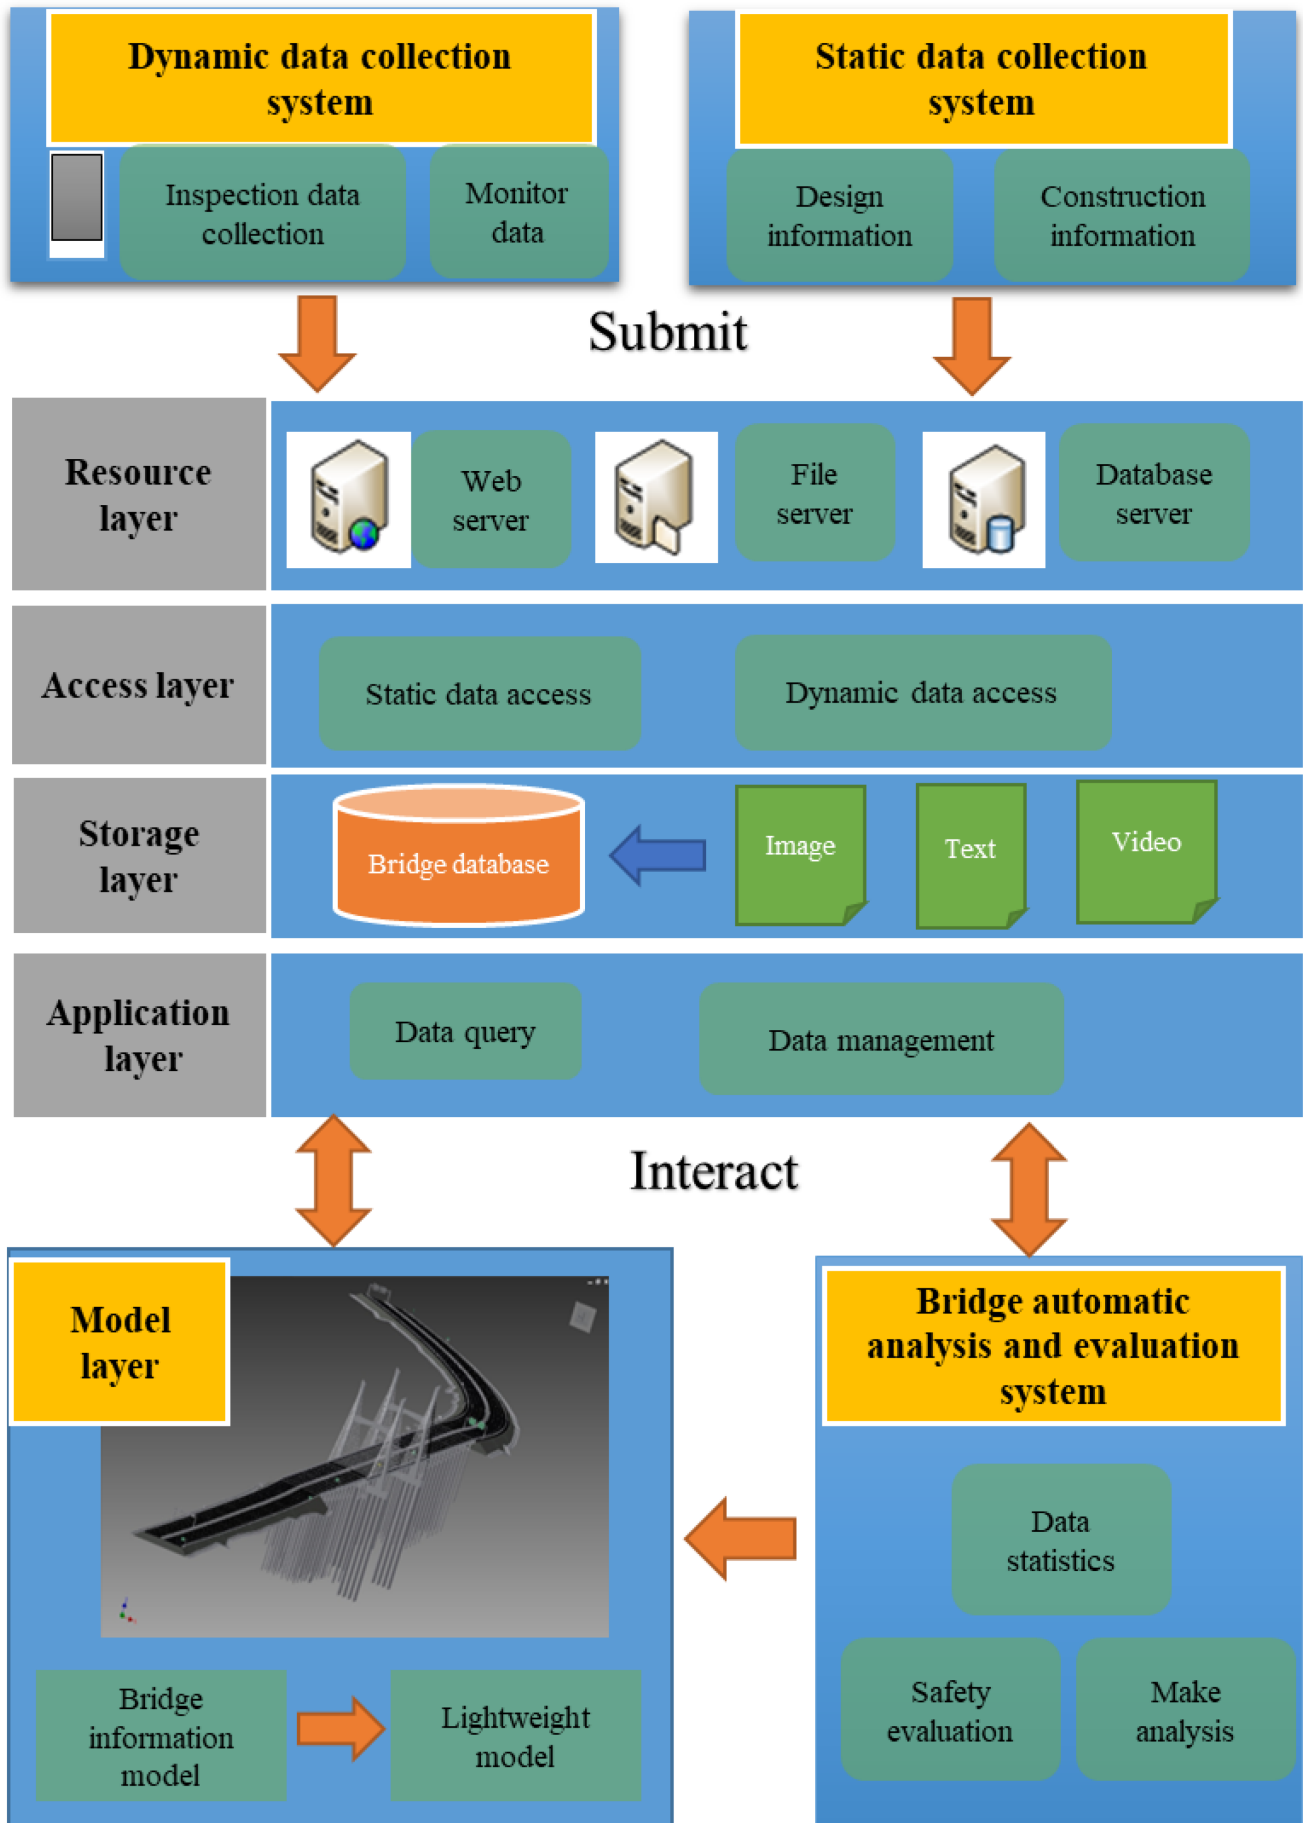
Dynamic data collection system

Inspection data collection

Monitor data

Static data collection system

Design information

Construction information

Submit

Resource layer

Web server

File server

Database server

Access layer

Static data access

Dynamic data access

Storage layer

Bridge database

Image

Text

Video

Application layer

Data query

Data management

Interact

Model layer

Bridge information model

Lightweight model

Bridge automatic analysis and evaluation system

Data statistics

Safety evaluation

Make analysis